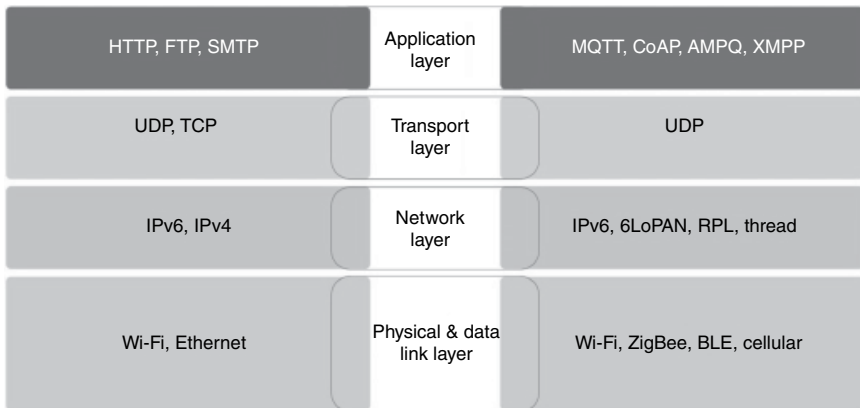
| | | |
|---|---|---|
| HTTP, FTP, SMTP | Application layer | MQTT, CoAP, AMPQ, XMPP |
| UDP, TCP | Transport layer | UDP |
| IPv6, IPv4 | Network layer | IPv6, 6LoPAN, RPL, thread |
| Wi-Fi, Ethernet | Physical & data link layer | Wi-Fi, ZigBee, BLE, cellular |